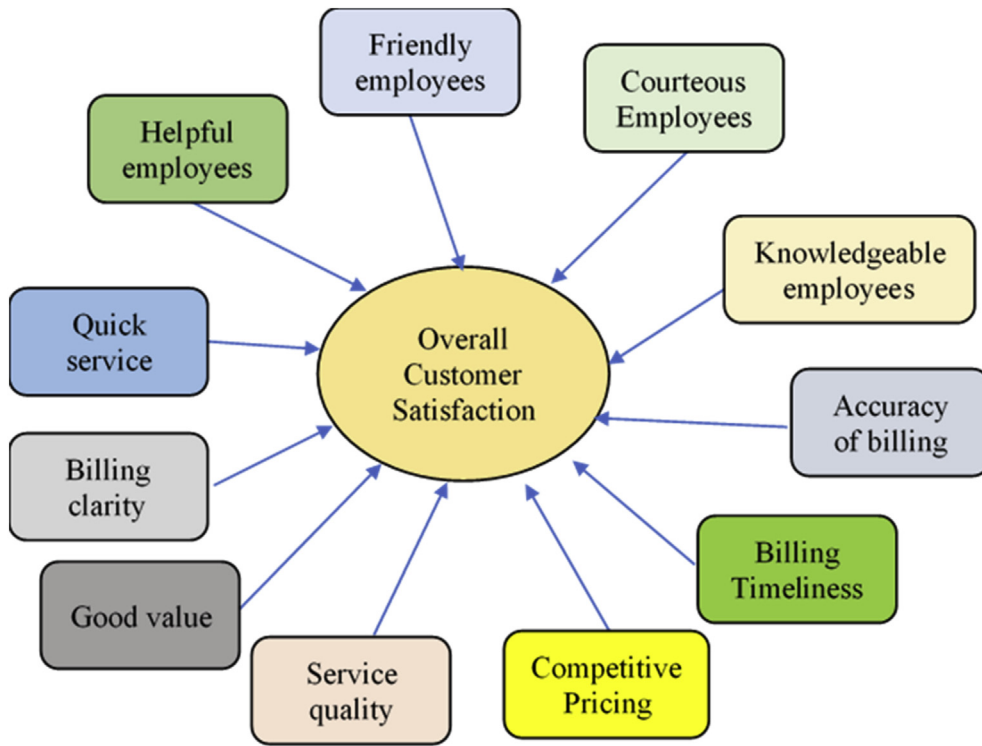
Friendly employees

Courteous Employees

Helpful employees

Knowledgeable employees

Quick service

Overall Customer Satisfaction

Accuracy of billing

Billing clarity

Billing Timeliness

Good value

Service quality

Competitive Pricing